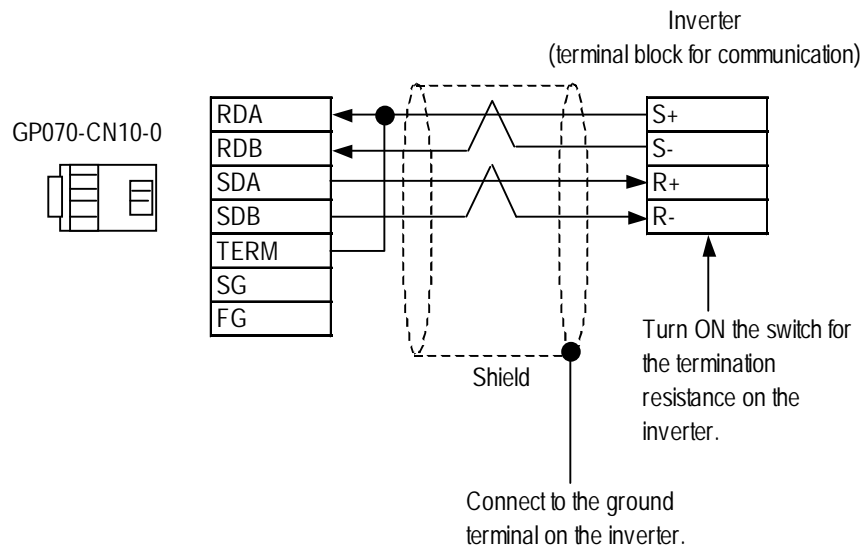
Inverter
(terminal block for communication)

GP070-CN10-0

RDA
RDB
SDA
SDB
TERM
SG
FG

S+
S-
R+
R-

Shield

Turn ON the switch for the termination resistance on the inverter.

Connect to the ground terminal on the inverter.